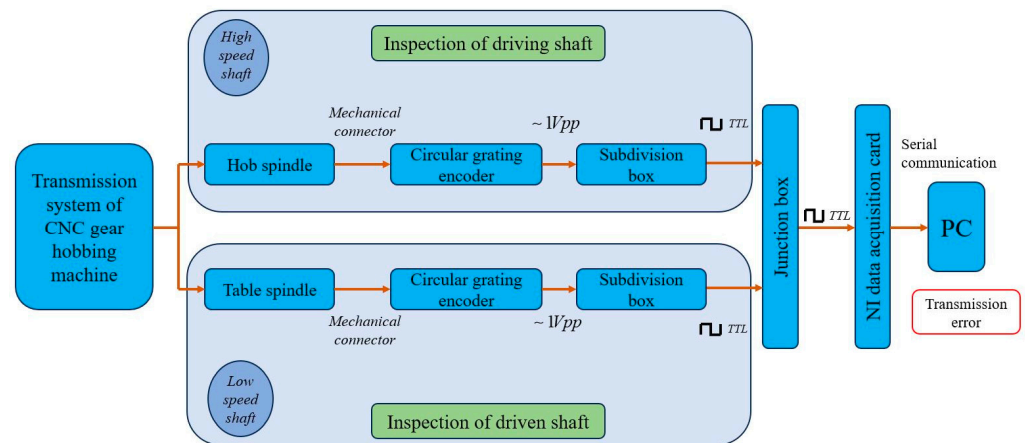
High speed shaft

Inspection of driving shaft

Mechanical connector

~ 1Vpp

TTL

Transmission system of CNC gear hobbing machine

Hob spindle

Circular grating encoder

Subdivision box

Junction box

TTL

NI data acquisition card

Serial communication

PC

Transmission error

Table spindle

Circular grating encoder

Subdivision box

Mechanical connector

~ 1Vpp

TTL

Low speed shaft

Inspection of driven shaft